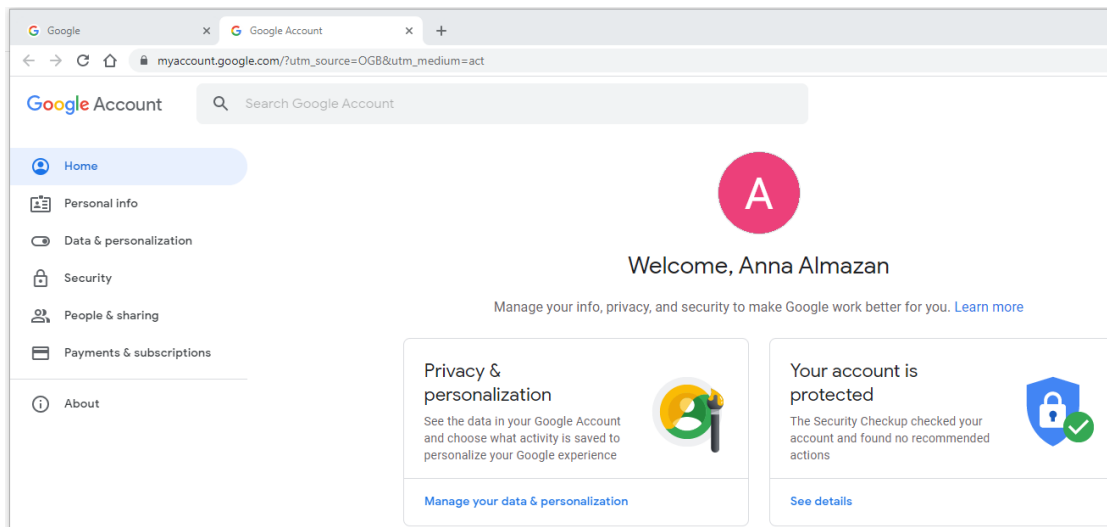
Google
Google Account
myaccount.google.com/?utm_source=OGB&utm_medium=act

Google Account
Search Google Account

Home
Personal info
Data & personalization
Security
People & sharing
Payments & subscriptions
About

A

Welcome, Anna Almazan

Manage your info, privacy, and security to make Google work better for you. Learn more

Privacy & personalization
See the data in your Google Account and choose what activity is saved to personalize your Google experience
Manage your data & personalization

Your account is protected
The Security Checkup checked your account and found no recommended actions
See details